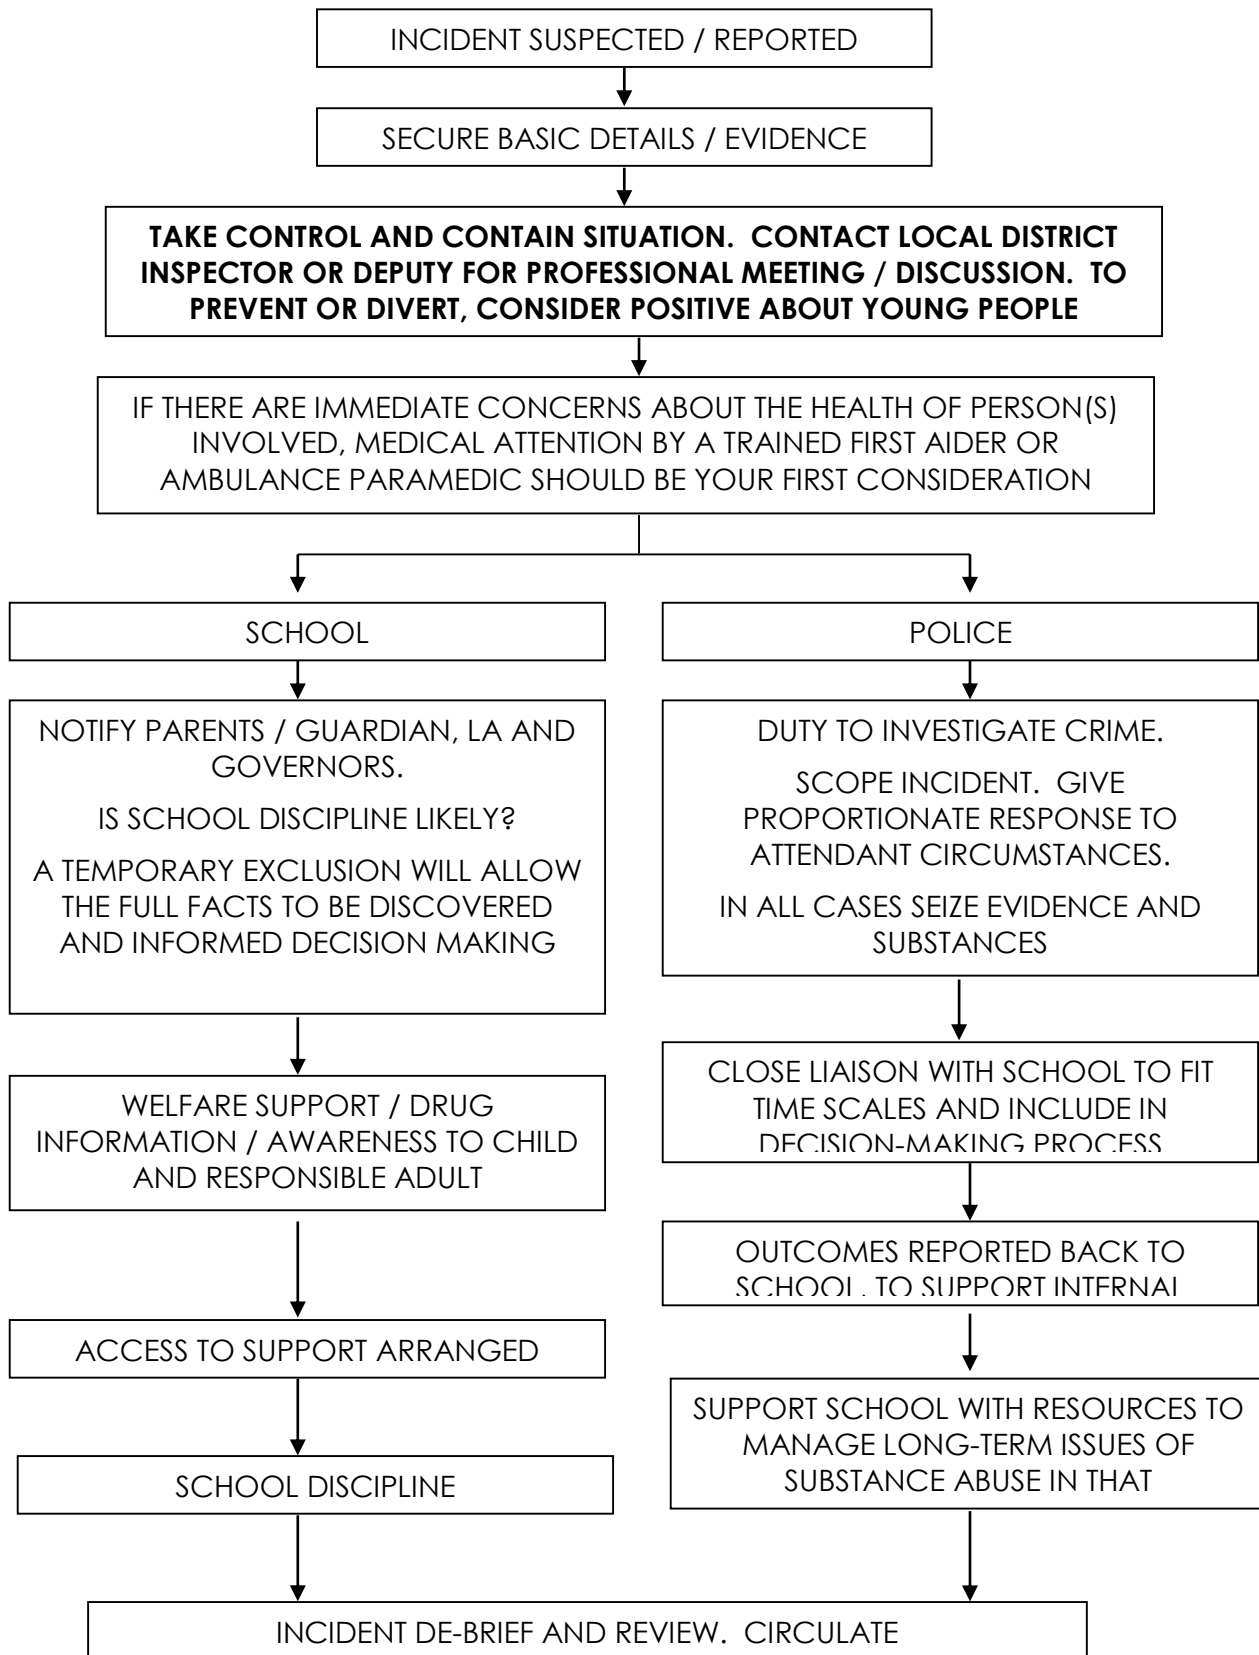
INCIDENT SUSPECTED / REPORTED

SECURE BASIC DETAILS / EVIDENCE

**TAKE CONTROL AND CONTAIN SITUATION. CONTACT LOCAL DISTRICT INSPECTOR OR DEPUTY FOR PROFESSIONAL MEETING / DISCUSSION. TO PREVENT OR DIVERT, CONSIDER POSITIVE ABOUT YOUNG PEOPLE**

IF THERE ARE IMMEDIATE CONCERNS ABOUT THE HEALTH OF PERSON(S) INVOLVED, MEDICAL ATTENTION BY A TRAINED FIRST AIDER OR AMBULANCE PARAMEDIC SHOULD BE YOUR FIRST CONSIDERATION

SCHOOL

NOTIFY PARENTS / GUARDIAN, LA AND GOVERNORS.

IS SCHOOL DISCIPLINE LIKELY?

A TEMPORARY EXCLUSION WILL ALLOW THE FULL FACTS TO BE DISCOVERED AND INFORMED DECISION MAKING

WELFARE SUPPORT / DRUG INFORMATION / AWARENESS TO CHILD AND RESPONSIBLE ADULT

ACCESS TO SUPPORT ARRANGED

SCHOOL DISCIPLINE

POLICE

DUTY TO INVESTIGATE CRIME.

SCOPE INCIDENT. GIVE PROPORTIONATE RESPONSE TO ATTENDANT CIRCUMSTANCES.

IN ALL CASES SEIZE EVIDENCE AND SUBSTANCES

CLOSE LIAISON WITH SCHOOL TO FIT TIME SCALES AND INCLUDE IN DECISION-MAKING PROCESS

OUTCOMES REPORTED BACK TO SCHOOL TO SUPPORT INTERNAL

SUPPORT SCHOOL WITH RESOURCES TO MANAGE LONG-TERM ISSUES OF SUBSTANCE ABUSE IN THAT

INCIDENT DE-BRIEF AND REVIEW. CIRCULATE